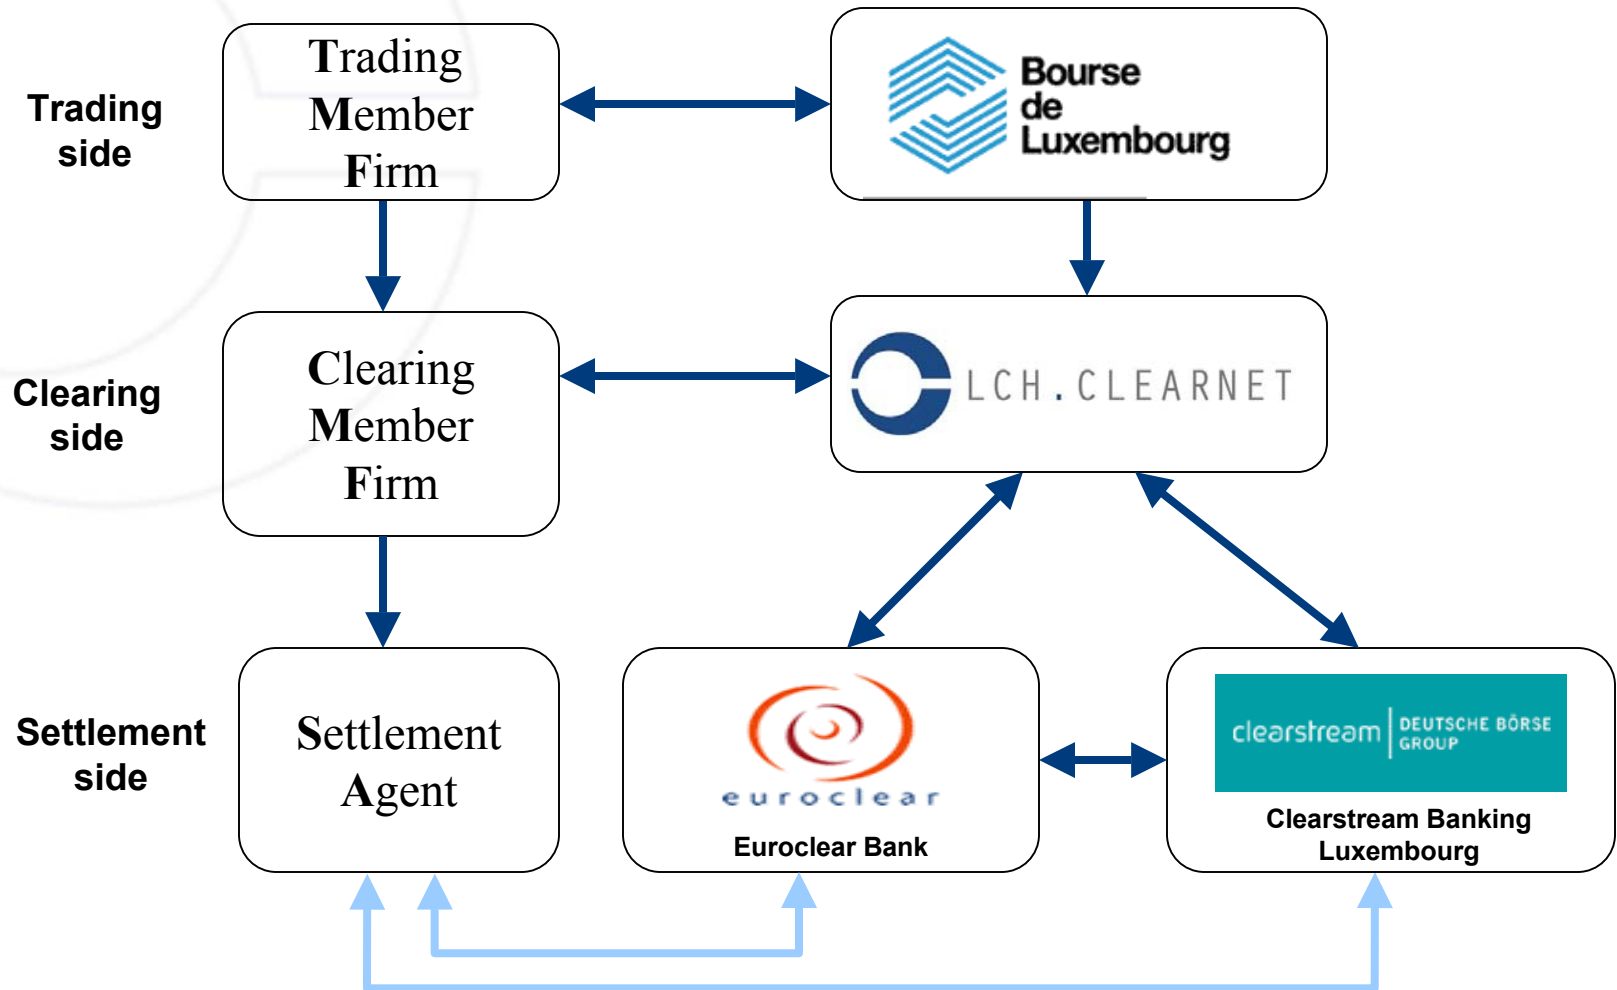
Trading side

Trading Member Firm

Bourse de Luxembourg

Clearing side

Clearing Member Firm

LCH.CLEARNET

Settlement side

Settlement Agent

euroclear

Euroclear Bank

clearstream DEUTSCHE BÖRSE GROUP

Clearstream Banking Luxembourg